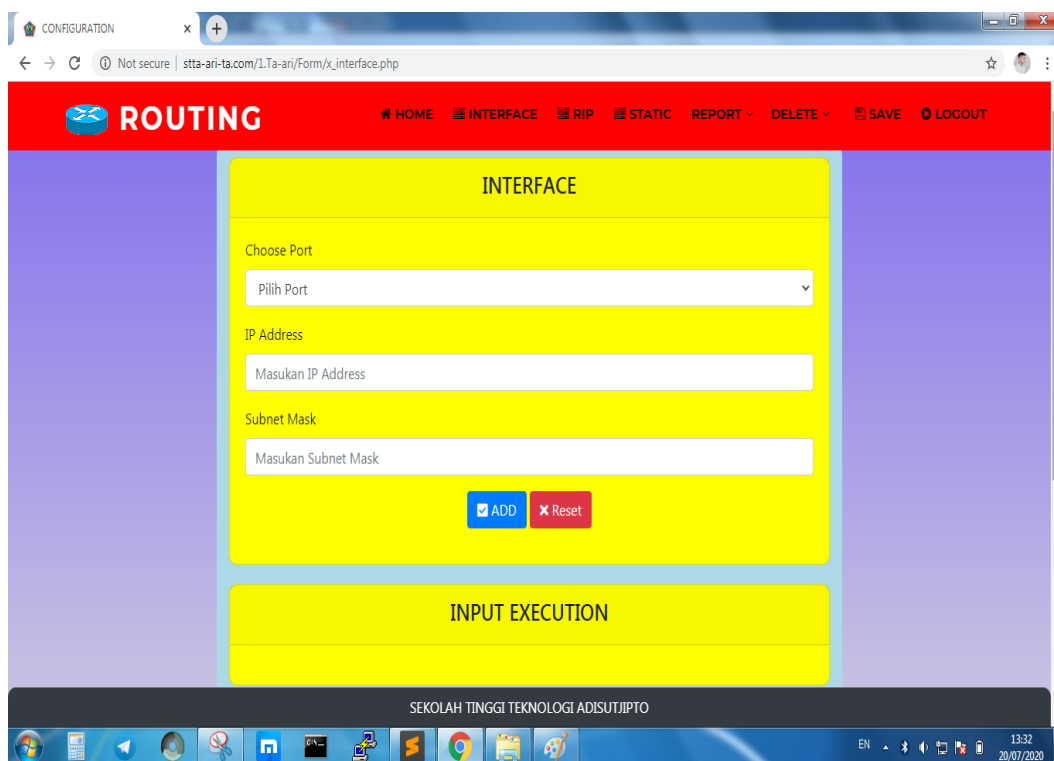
CONFIGURATION ×

Not secure | stta-ari-ta.com/1.Ta-ari/Form/x_interface.php

ROUTING

HOME INTERFACE RIP STATIC REPORT DELETE SAVE LOGOUT

INTERFACE

Choose Port

Pilih Port

IP Address

Masukan IP Address

Subnet Mask

Masukan Subnet Mask

ADD Reset

INPUT EXECUTION

SEKOLAH TINGGI TEKNOLOGI ADISUTJIPTO

EN 13:32 20/07/2020